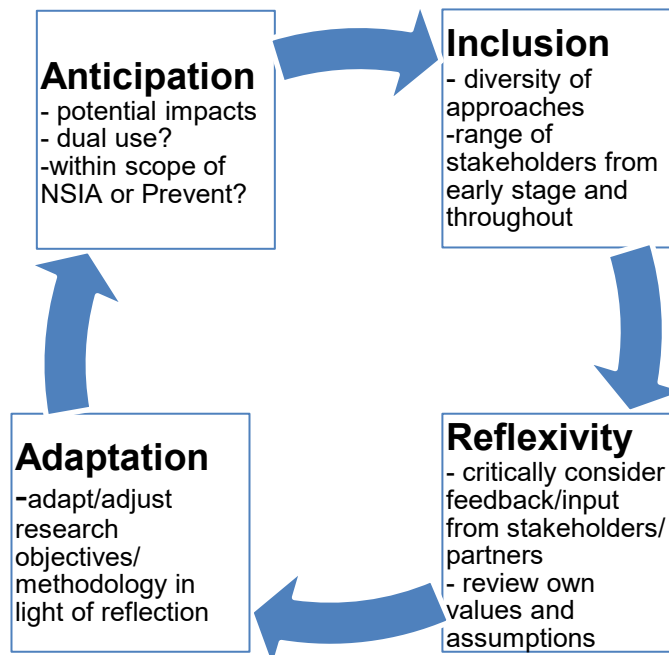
Anticipation
- potential impacts
- dual use?
-within scope of NSIA or Prevent?

Inclusion
- diversity of approaches
-range of stakeholders from early stage and throughout

Reflexivity
- critically consider feedback/input from stakeholders/ partners
- review own values and assumptions

Adaptation
-adapt/adjust research objectives/ methodology in light of reflection